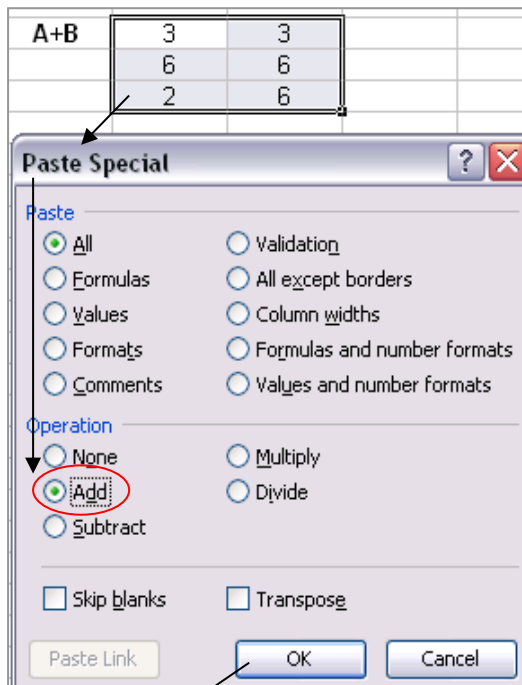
| A+B | 3 | 3 |
|---|---|---|
| | 6 | 6 |
| | 2 | 6 |

Paste Special

Paste

All
Formulas
Values
Formats
Comments

Validation
All except borders
Column widths
Formulas and number formats
Values and number formats

Operation

None
Add
Subtract

Multiply
Divide

Skip blanks
Transpose

Paste Link
OK
Cancel